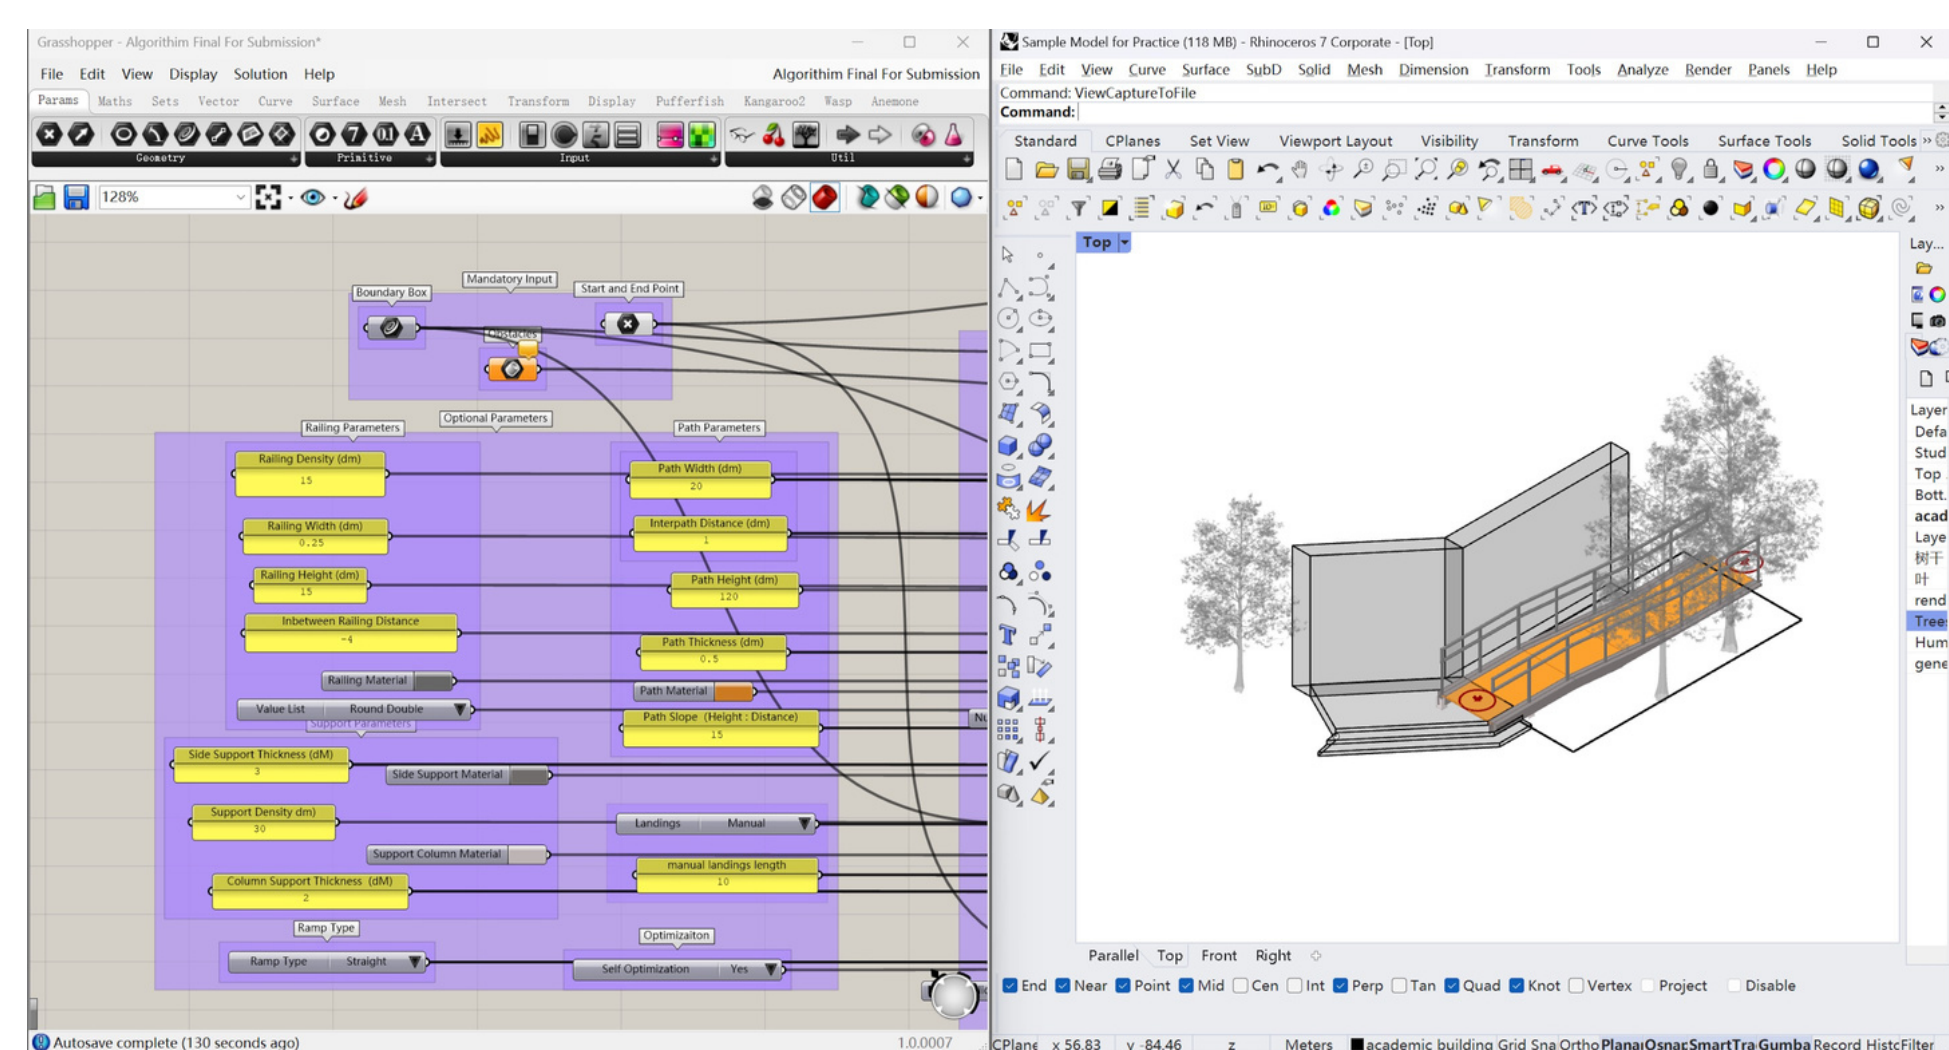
Grasshopper - Algorithim Final For Submission*

File Edit View Display Solution Help

Algorithim Final For Submission

Params Maths Sets Vector Curve Surface Mesh Intersect Transform Display Pufferfish Kangaroo2 Wasp Anemone

Geometry Primitive Input Util

128%

Boundary Box

Mandatory Input

Start and End Point

Distances

Railing Parameters

Optional Parameters

Path Parameters

Railing Density (dm)
15

Path Width (dm)
20

Railing Width (dm)
0.25

Interpath Distance (dm)
1

Railing Height (dm)
15

Path Height (dm)
120

Inbetween Railing Distance
-4

Path Thickness (dm)
0.5

Railing Material

Path Material

Value List Round Double

Support Parameters

Path Slope (Height : Distance)
15

Side Support Thickness (dM)
3

Side Support Material

Support Density dm)
30

Landings Manual

Support Column Material

manual landings length
10

Column Support Thickness (dM)
2

Ramp Type

Ramp Type Straight

Optimizaiton

Self Optimization Yes

Autosave complete (130 seconds ago)

1.0.0007

Sample Model for Practice (118 MB) - Rhinoceros 7 Corporate - [Top]

File Edit View Curve Surface SubD Solid Mesh Dimension Transform Tools Analyze Render Panels Help

Command: ViewCaptureToFile
Command:

Standard CPlanes Set View Viewport Layout Visibility Transform Curve Tools Surface Tools Solid Tools

Top

Lay...

Layer
Defa
Stud
Top
Bott.
acad
Laye
树干
叶
rend
Tree
Hum
gene

Parallel Top Front Right

End Near Point Mid Cen Int Perp Tan Quad Knot Vertex Project Disable

CPlane x 56.83 y -84.46 z Meters academic building Grid Snap Ortho Planar Osnap SmartTrack Gumball Record History Filter